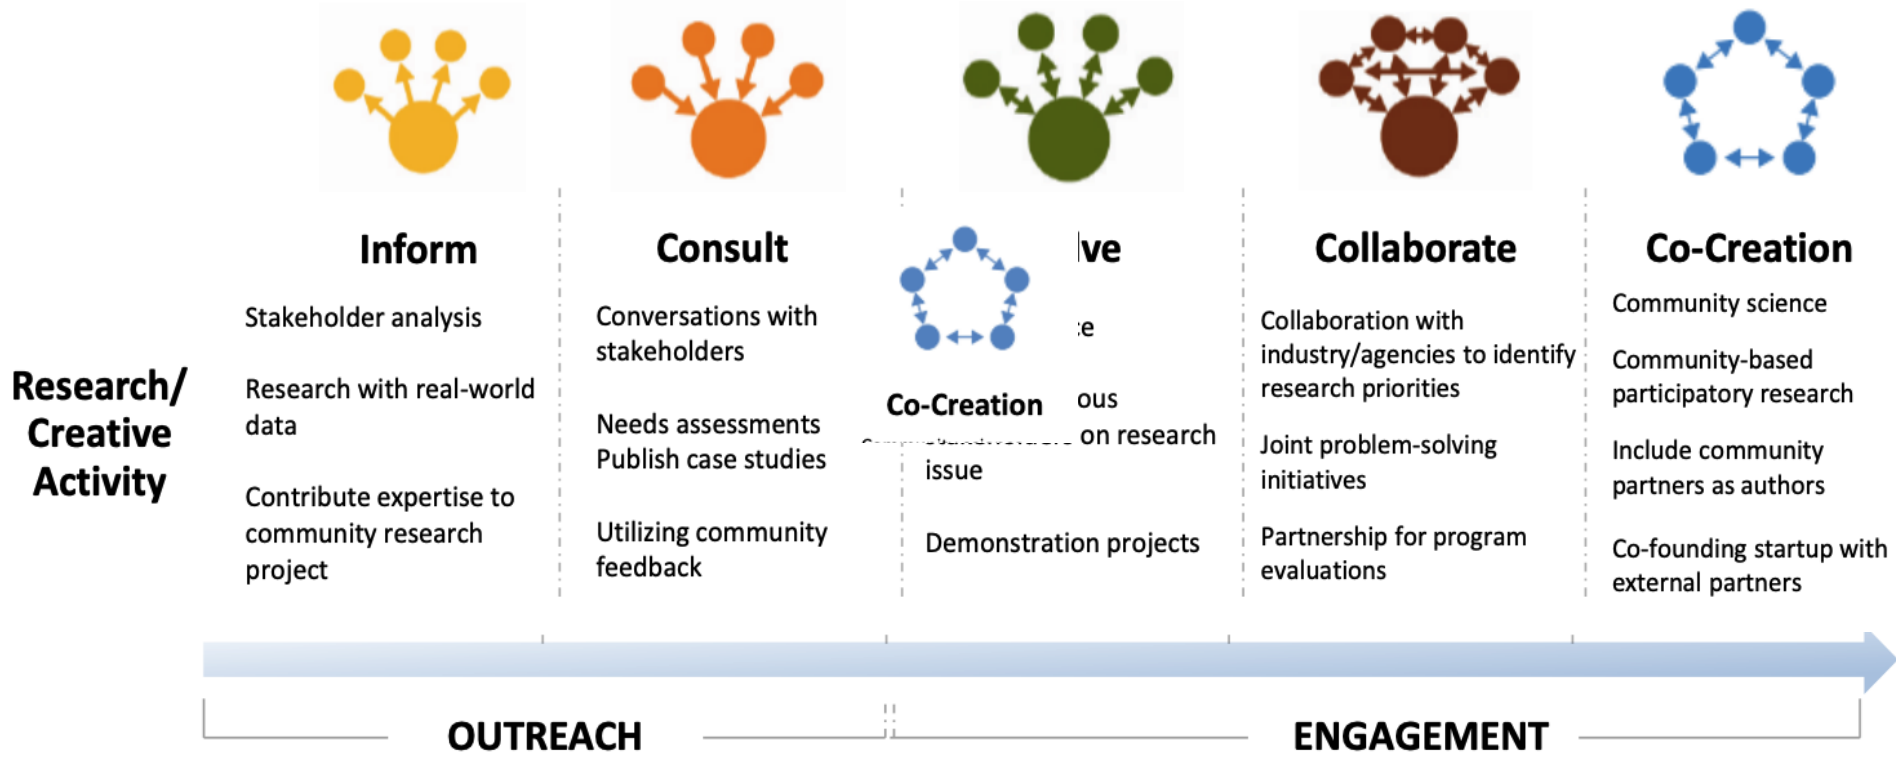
Research/ Creative Activity

Inform

Stakeholder analysis

Research with real-world data

Contribute expertise to community research project

Consult

Conversations with stakeholders

Needs assessments
Publish case studies

Utilizing community feedback

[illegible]ve

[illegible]e

Co-Creation

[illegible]ous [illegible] on research issue

Demonstration projects

Collaborate

Collaboration with industry/agencies to identify research priorities

Joint problem-solving initiatives

Partnership for program evaluations

Co-Creation

Community science

Community-based participatory research

Include community partners as authors

Co-founding startup with external partners

OUTREACH

ENGAGEMENT